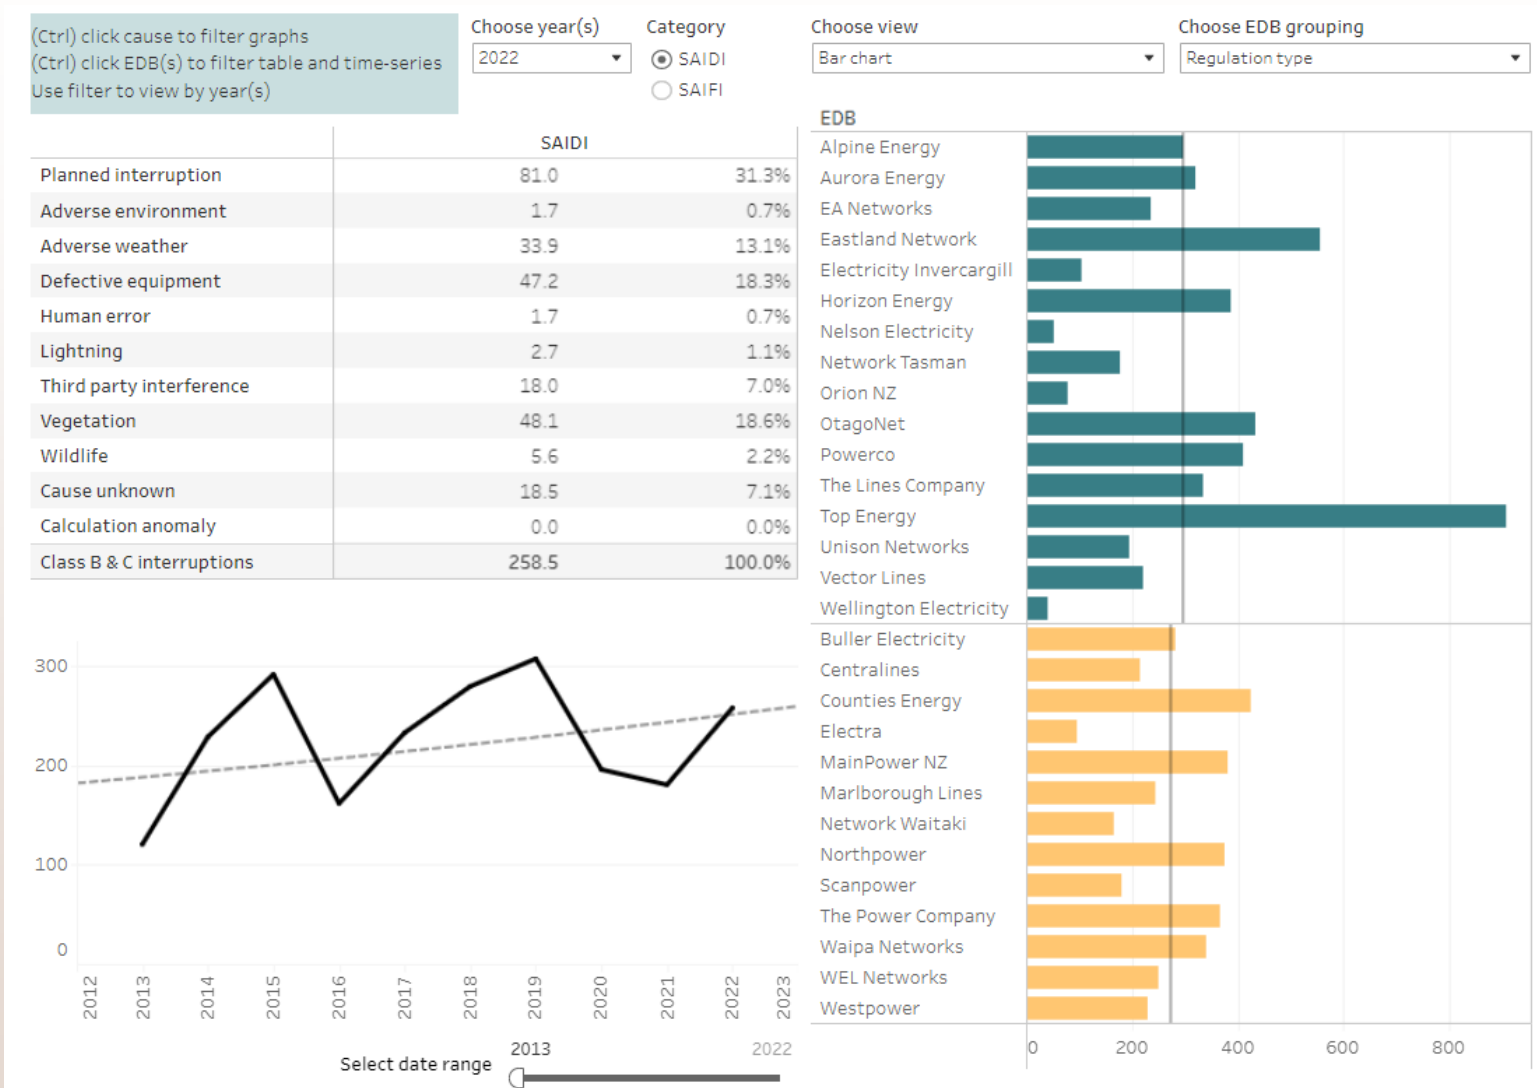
(Ctrl) click cause to filter graphs
(Ctrl) click EDB(s) to filter table and time-series
Use filter to view by year(s)

Choose year(s)
2022

Category
SAIDI
SAIFI

Choose view
Bar chart

Choose EDB grouping
Regulation type

| | SAIDI | |
|---|---|---|
| Planned interruption | 81.0 | 31.3% |
| Adverse environment | 1.7 | 0.7% |
| Adverse weather | 33.9 | 13.1% |
| Defective equipment | 47.2 | 18.3% |
| Human error | 1.7 | 0.7% |
| Lightning | 2.7 | 1.1% |
| Third party interference | 18.0 | 7.0% |
| Vegetation | 48.1 | 18.6% |
| Wildlife | 5.6 | 2.2% |
| Cause unknown | 18.5 | 7.1% |
| Calculation anomaly | 0.0 | 0.0% |
| Class B & C interruptions | 258.5 | 100.0% |

300
200
100
0
2012 2013 2014 2015 2016 2017 2018 2019 2020 2021 2022 2023

Select date range
2013
2022

EDB
Alpine Energy
Aurora Energy
EA Networks
Eastland Network
Electricity Invercargill
Horizon Energy
Nelson Electricity
Network Tasman
Orion NZ
OtagoNet
Powerco
The Lines Company
Top Energy
Unison Networks
Vector Lines
Wellington Electricity
Buller Electricity
Centralines
Counties Energy
Electra
MainPower NZ
Marlborough Lines
Network Waitaki
Northpower
Scanpower
The Power Company
Waipa Networks
WEL Networks
Westpower

0 200 400 600 800